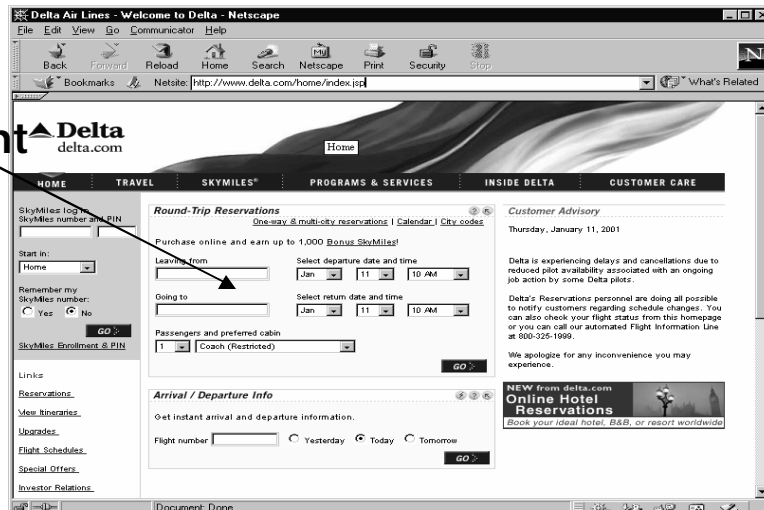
Delta Air Lines - Welcome to Delta - Netscape

File Edit View Go Communicator Help

Back Forward Reload Home Search Netscape Print Security Stop

Bookmarks Netsite: http://www.delta.com/home/index.jsp What's Related

nt Delta delta.com

Home

HOME TRAVEL SKYMILES® PROGRAMS & SERVICES INSIDE DELTA CUSTOMER CARE

SkyMiles log in SkyMiles number and PIN

Start in: Home

Remember my SkyMiles number: Yes No

GO

SkyMiles Enrollment & PIN

Links

Reservations

View Itineraries

Upgrades

Flight Schedules

Special Offers

Investor Relations

Round-Trip Reservations

One-way & multi-city reservations | Calendar | City codes

Purchase online and earn up to 1,000 Bonus SkyMiles!

Leaving from

Select departure date and time

Jan 11 10 AM

Going to

Select return date and time

Jan 11 10 AM

Passengers and preferred cabin

1 Coach (Restricted)

GO

Arrival / Departure Info

Get instant arrival and departure information.

Flight number Yesterday Today Tomorrow

GO

Customer Advisory

Thursday, January 11, 2001

Delta is experiencing delays and cancellations due to reduced pilot availability associated with an ongoing job action by some Delta pilots.

Delta's Reservations personnel are doing all possible to notify customers regarding schedule changes. You can also check your flight status from this homepage or you can call our automated Flight Information Line at 800-325-1999.

We apologize for any inconvenience you may experience.

NEW from delta.com Online Hotel Reservations Book your ideal hotel, B&B, or resort worldwide

Document: Done